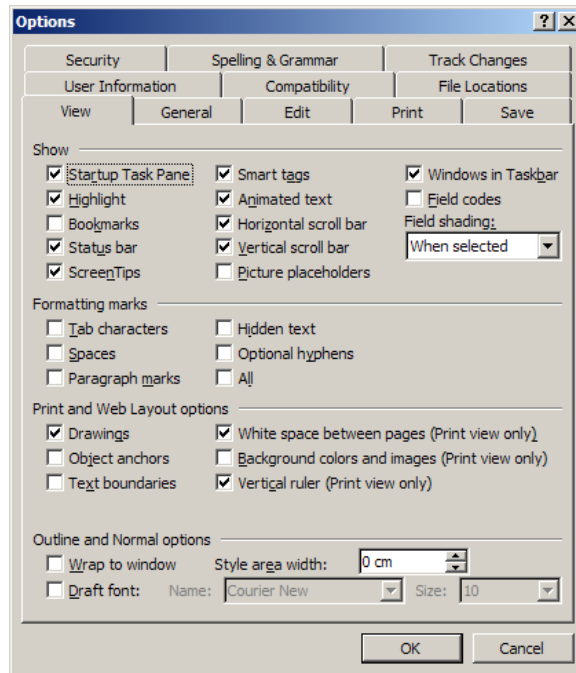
Options ? X

Security | Spelling & Grammar | Track Changes
User Information | Compatibility | File Locations
View | General | Edit | Print | Save

Show
Startup Task Pane
Highlight
Bookmarks
Status bar
ScreenTips
Smart tags
Animated text
Horizontal scroll bar
Vertical scroll bar
Picture placeholders
Windows in Taskbar
Field codes
Field shading:
When selected

Formatting marks
Tab characters
Spaces
Paragraph marks
Hidden text
Optional hyphens
All

Print and Web Layout options
Drawings
Object anchors
Text boundaries
White space between pages (Print view only)
Background colors and images (Print view only)
Vertical ruler (Print view only)

Outline and Normal options
Wrap to window
Style area width: 0 cm
Draft font: Name: Courier New Size: 10

OK Cancel